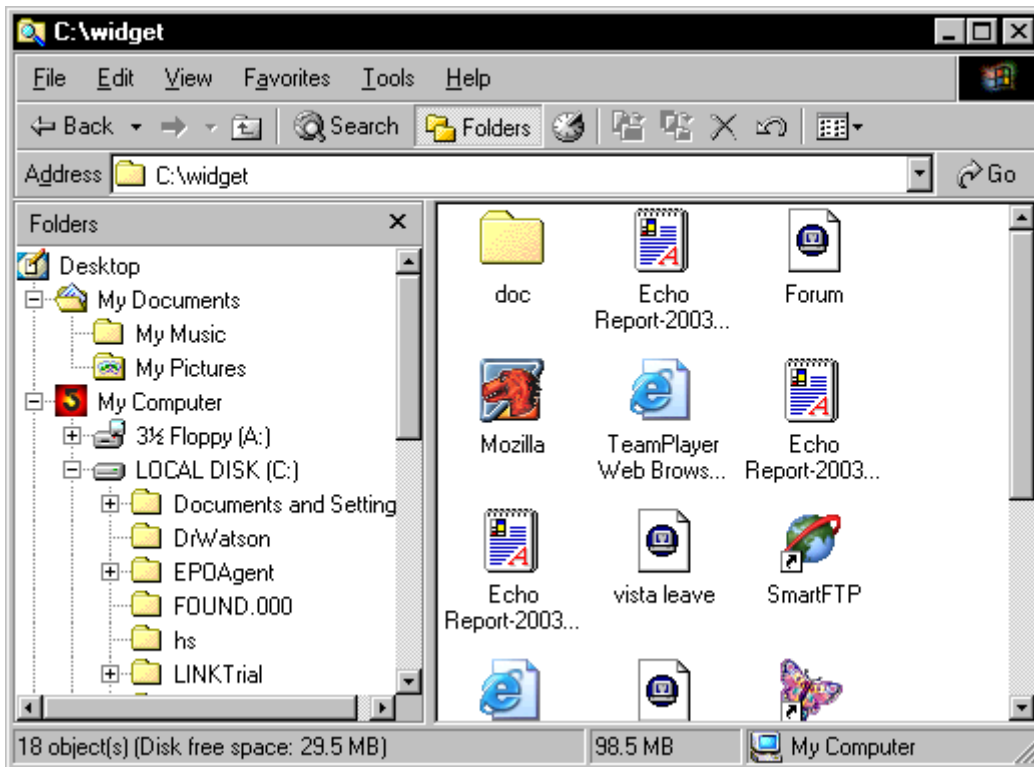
C:\widget

File Edit View Favorites Tools Help

Back Search Folders

Address C:\widget Go

Folders ×

Desktop
My Documents
My Music
My Pictures
My Computer
3½ Floppy (A:)
LOCAL DISK (C:)
Documents and Setting
DrWatson
EPOAgent
FOUND.000
hs
LINKTrial

doc
Echo Report-2003...
Forum
Mozilla
TeamPlayer Web Brows...
Echo Report-2003...
Echo Report-2003...
vista leave
SmartFTP

18 object(s) (Disk free space: 29.5 MB)
98.5 MB
My Computer